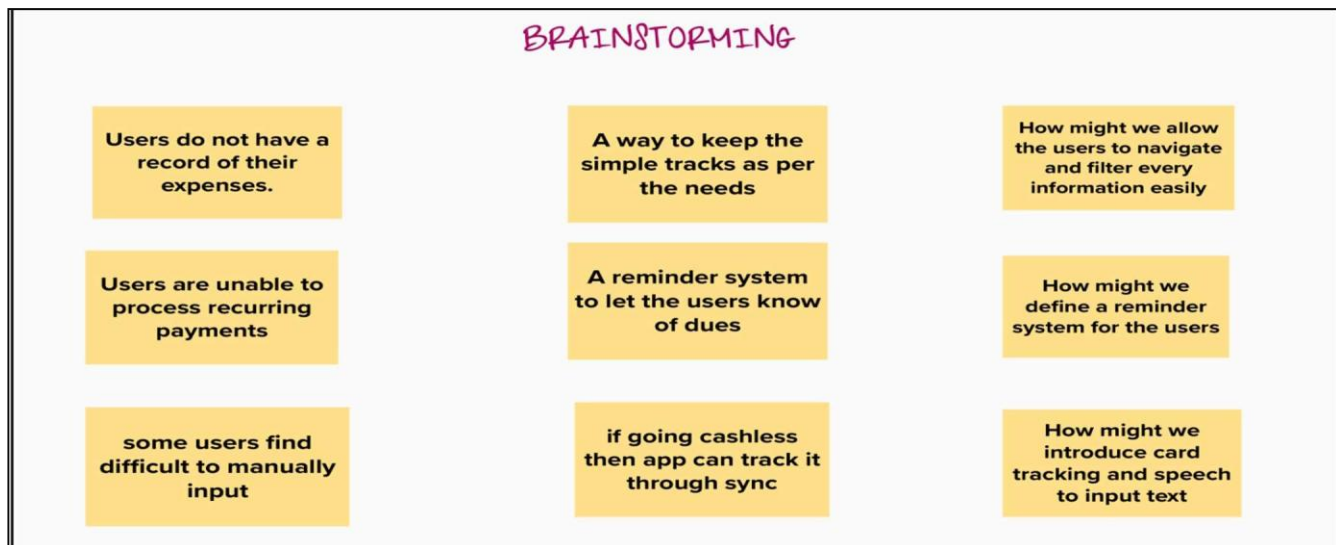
BRAINSTORMING

Users do not have a record of their expenses.

A way to keep the simple tracks as per the needs

How might we allow the users to navigate and filter every information easily

Users are unable to process recurring payments

A reminder system to let the users know of dues

How might we define a reminder system for the users

some users find difficult to manually input

if going cashless then app can track it through sync

How might we introduce card tracking and speech to input text